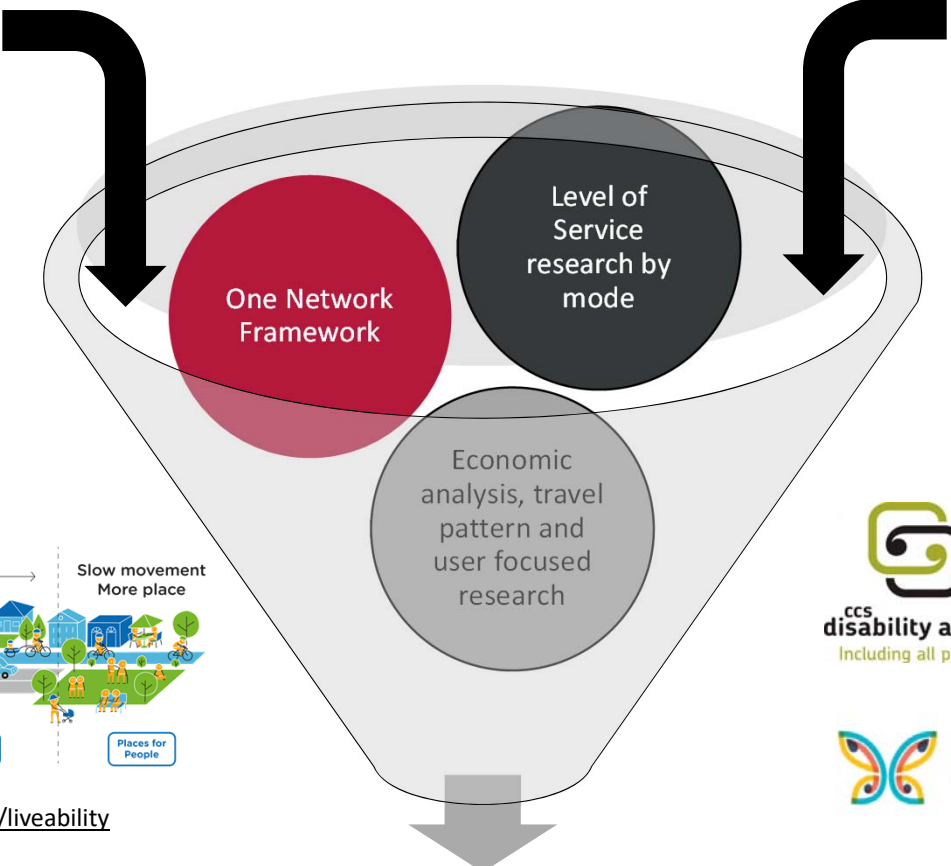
Level of Service research by mode

One Network Framework

Economic analysis, travel pattern and user focused research

Slow movement
More place

Places for People

/liveability

ccs
disability a
Including all p